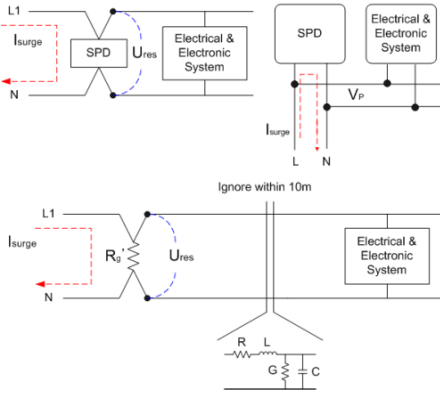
L1

Isurge

SPD

Ures

Electrical & Electronic System

N

SPD

Electrical & Electronic System

VP

Isurge

L

N

Ignore within 10m

L1

Isurge

Rg'

Ures

Electrical & Electronic System

N

R

L

G

C